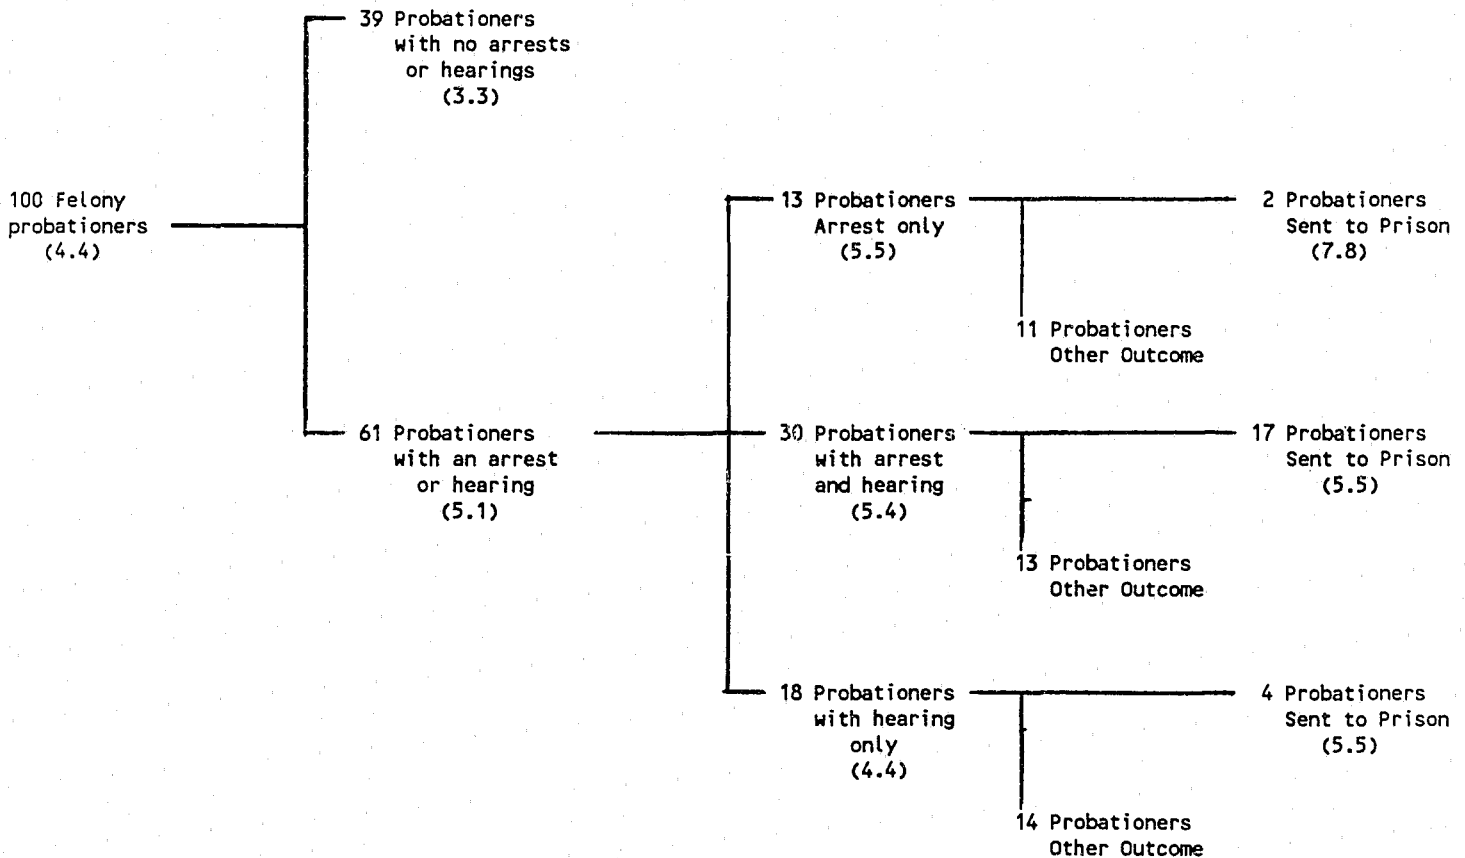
100 Felony probationers (4.4)

39 Probationers with no arrests or hearings (3.3)

61 Probationers with an arrest or hearing (5.1)

13 Probationers Arrest only (5.5)

2 Probationers Sent to Prison (7.8)

11 Probationers Other Outcome

30 Probationers with arrest and hearing (5.4)

17 Probationers Sent to Prison (5.5)

13 Probationers Other Outcome

18 Probationers with hearing only (4.4)

4 Probationers Sent to Prison (5.5)

14 Probationers Other Outcome